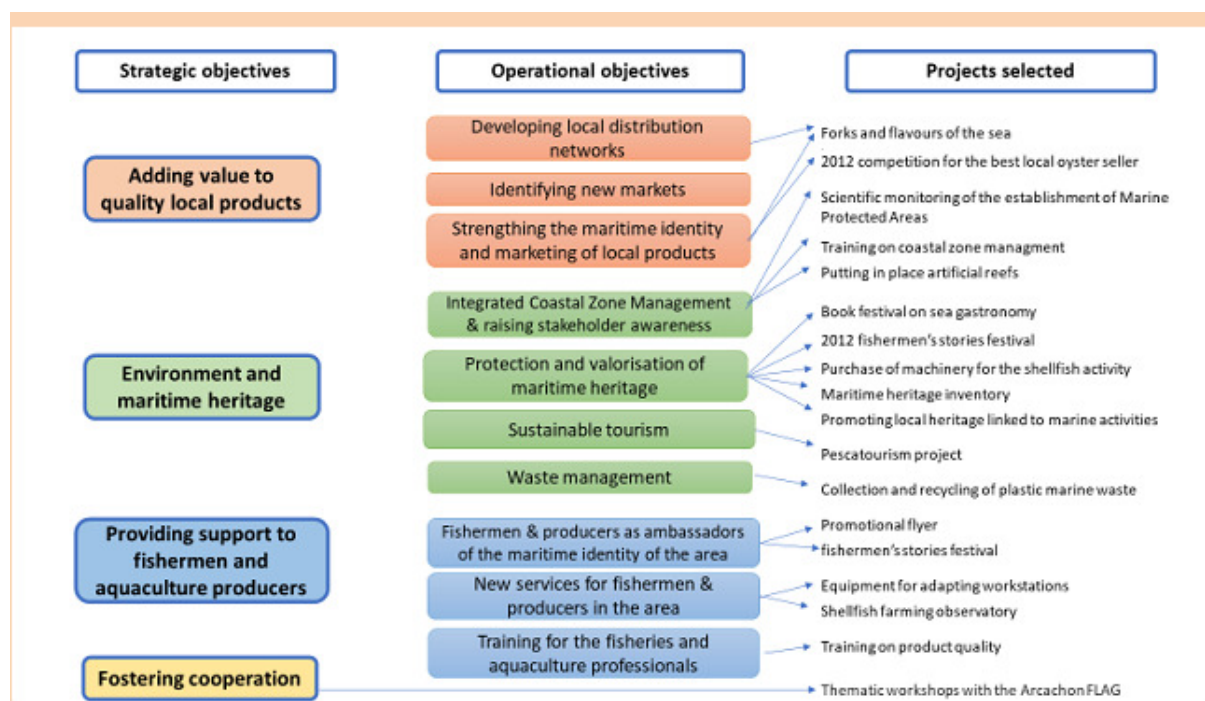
Strategic objectives

Operational objectives

Projects selected

Adding value to quality local products

Developing local distribution networks

Identifying new markets

Strengthing the maritime identity and marketing of local products

Integrated Coastal Zone Management & raising stakeholder awareness

Environment and maritime heritage

Protection and valorisation of maritime heritage

Sustainable tourism

Waste management

Providing support to fishermen and aquaculture producers

Fishermen & producers as ambassadors of the maritime identity of the area

New services for fishermen & producers in the area

Training for the fisheries and aquaculture professionals

Fostering cooperation

Forks and flavours of the sea

2012 competition for the best local oyster seller

Scientific monitoring of the establishment of Marine Protected Areas

Training on coastal zone managment

Putting in place artificial reefs

Book festival on sea gastronomy

2012 fishermen's stories festival

Purchase of machinery for the shellfish activity

Maritime heritage inventory

Promoting local heritage linked to marine activities

Pescatourism project

Collection and recycling of plastic marine waste

Promotional flyer

fishermen's stories festival

Equipment for adapting workstations

Shellfish farming observatory

Training on product quality

Thematic workshops with the Arcachon FLAG